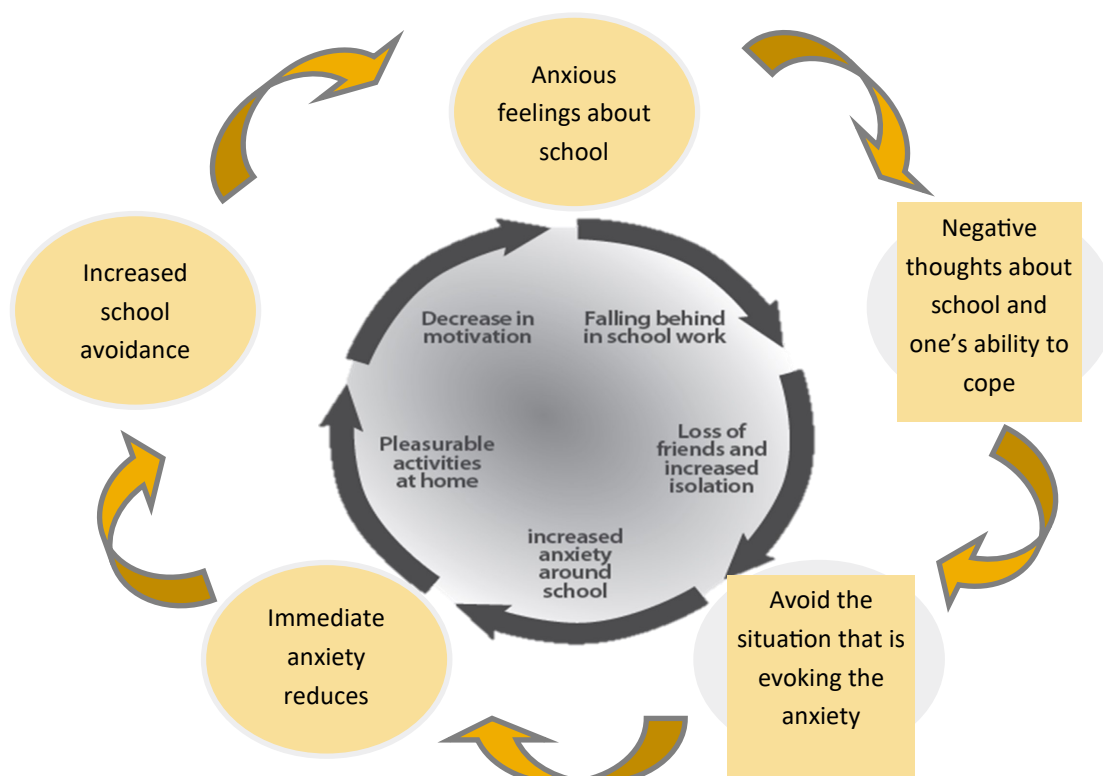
Anxious feelings about school

Negative thoughts about school and one’s ability to cope

Avoid the situation that is evoking the anxiety

Immediate anxiety reduces

Increased school avoidance

Decrease in motivation

Falling behind in school work

Loss of friends and increased isolation

increased anxiety around school

Pleasurable activities at home